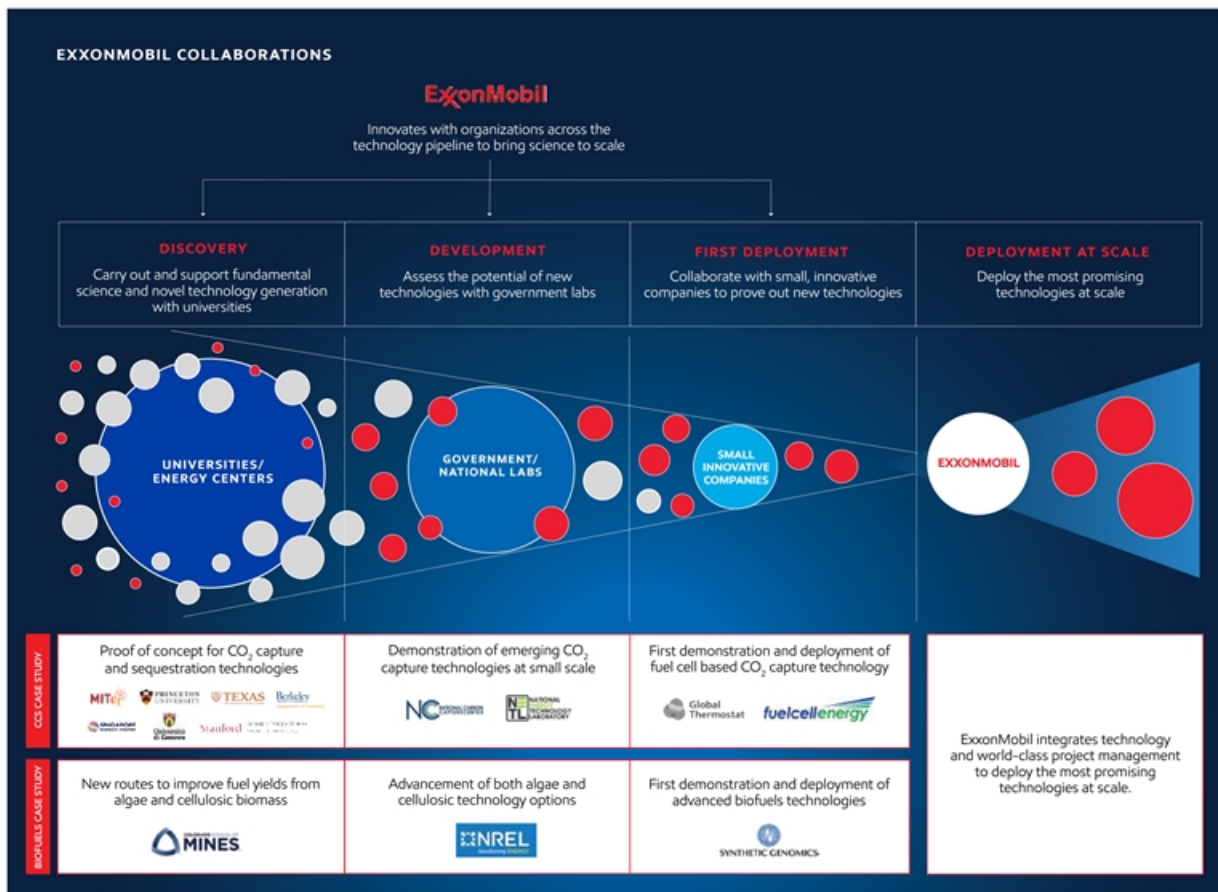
EXXONMOBIL COLLABORATIONS

ExxonMobil

Innovates with organizations across the technology pipeline to bring science to scale

| DISCOVERY | DEVELOPMENT | FIRST DEPLOYMENT | DEPLOYMENT AT SCALE |
|---|---|---|---|
| Carry out and support fundamental science and novel technology generation with universities | Assess the potential of new technologies with government labs | Collaborate with small, innovative companies to prove out new technologies | Deploy the most promising technologies at scale |

UNIVERSITIES/ ENERGY CENTERS

GOVERNMENT/ NATIONAL LABS

SMALL INNOVATIVE COMPANIES

EXXONMOBIL

CCS CASE STUDY

Proof of concept for $CO_2$ capture and sequestration technologies

MIT PRINCETON UNIVERSITY TEXAS Berkeley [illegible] Università di Genova Stanford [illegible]

Demonstration of emerging $CO_2$ capture technologies at small scale

NC NATIONAL CARBON CAPTURE CENTER NETL NATIONAL ENERGY TECHNOLOGY LABORATORY

First demonstration and deployment of fuel cell based $CO_2$ capture technology

Global Thermostat fuelcellenergy

ExxonMobil integrates technology and world-class project management to deploy the most promising technologies at scale.

BIOFUELS CASE STUDY

New routes to improve fuel yields from algae and cellulosic biomass

COLORADO SCHOOL OF MINES

Advancement of both algae and cellulosic technology options

NREL Transforming ENERGY

First demonstration and deployment of advanced biofuels technologies

SYNTHETIC GENOMICS